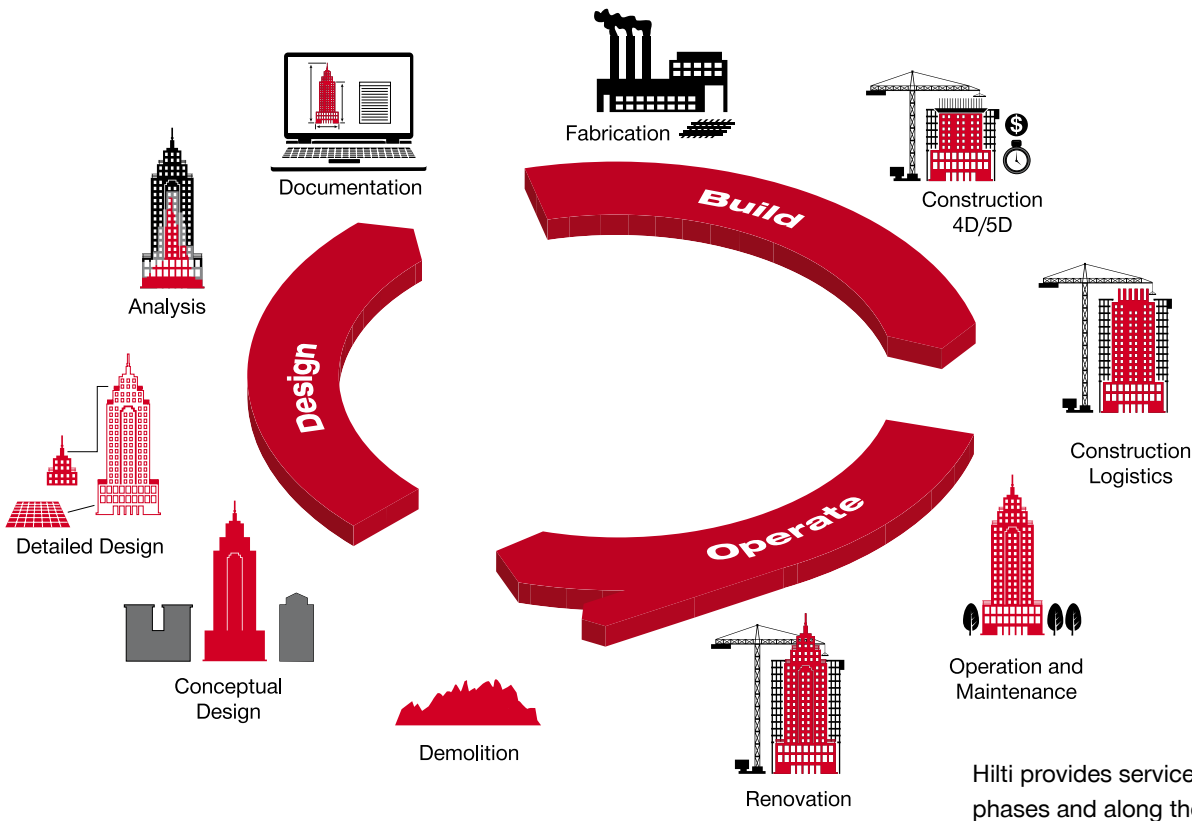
Fabrication

Documentation

Build

Construction 4D/5D

Analysis

Design

Construction Logistics

Detailed Design

Operate

Conceptual Design

Operation and Maintenance

Demolition

Renovation

Hilti provides service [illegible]
phases and along th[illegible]